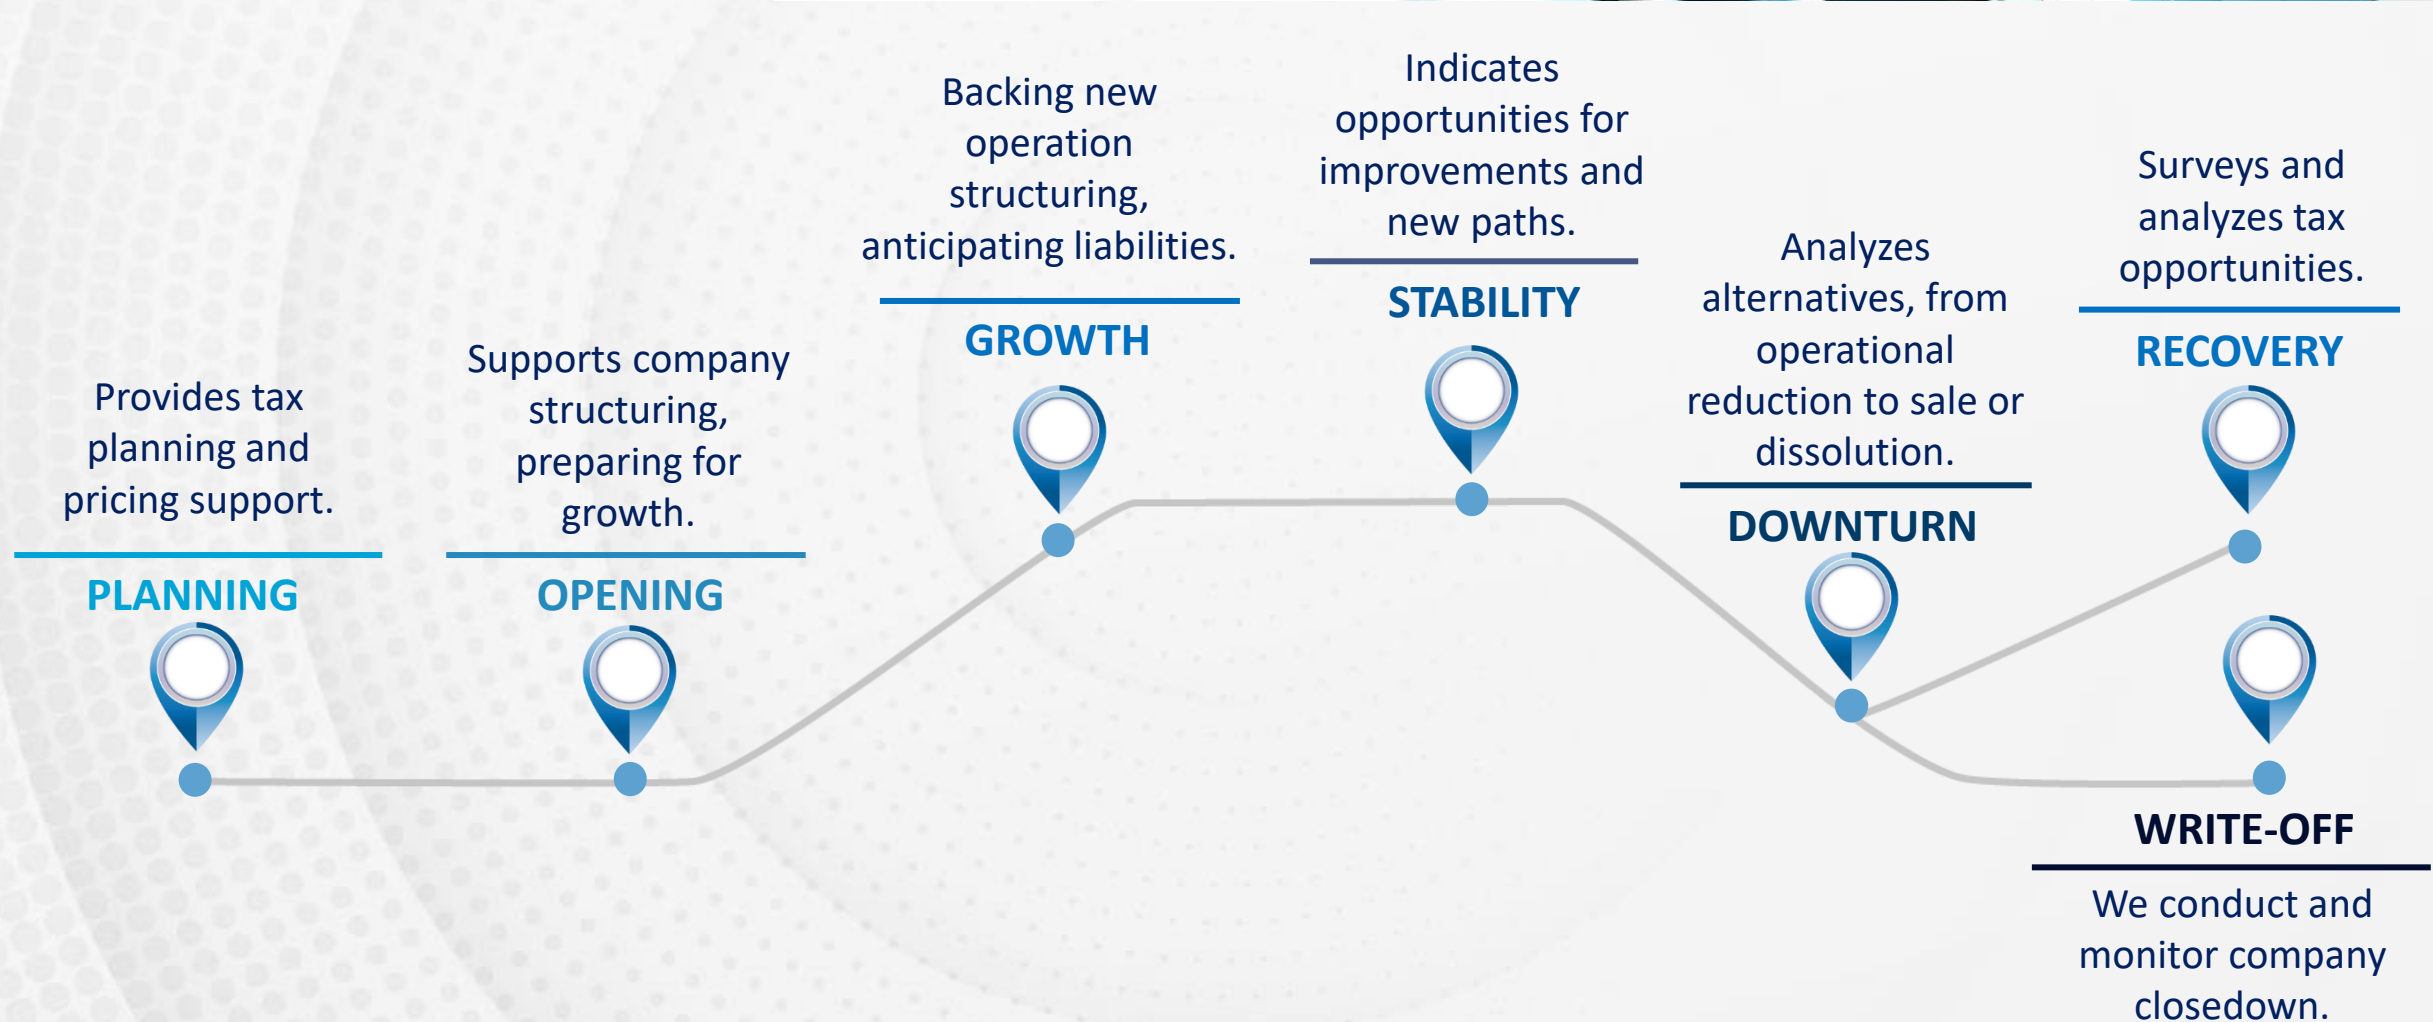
Provides tax planning and pricing support.

PLANNING

Supports company structuring, preparing for growth.

OPENING

Backing new operation structuring, anticipating liabilities.

GROWTH

Indicates opportunities for improvements and new paths.

STABILITY

Analyzes alternatives, from operational reduction to sale or dissolution.

DOWNTURN

Surveys and analyzes tax opportunities.

RECOVERY

WRITE-OFF

We conduct and monitor company closedown.